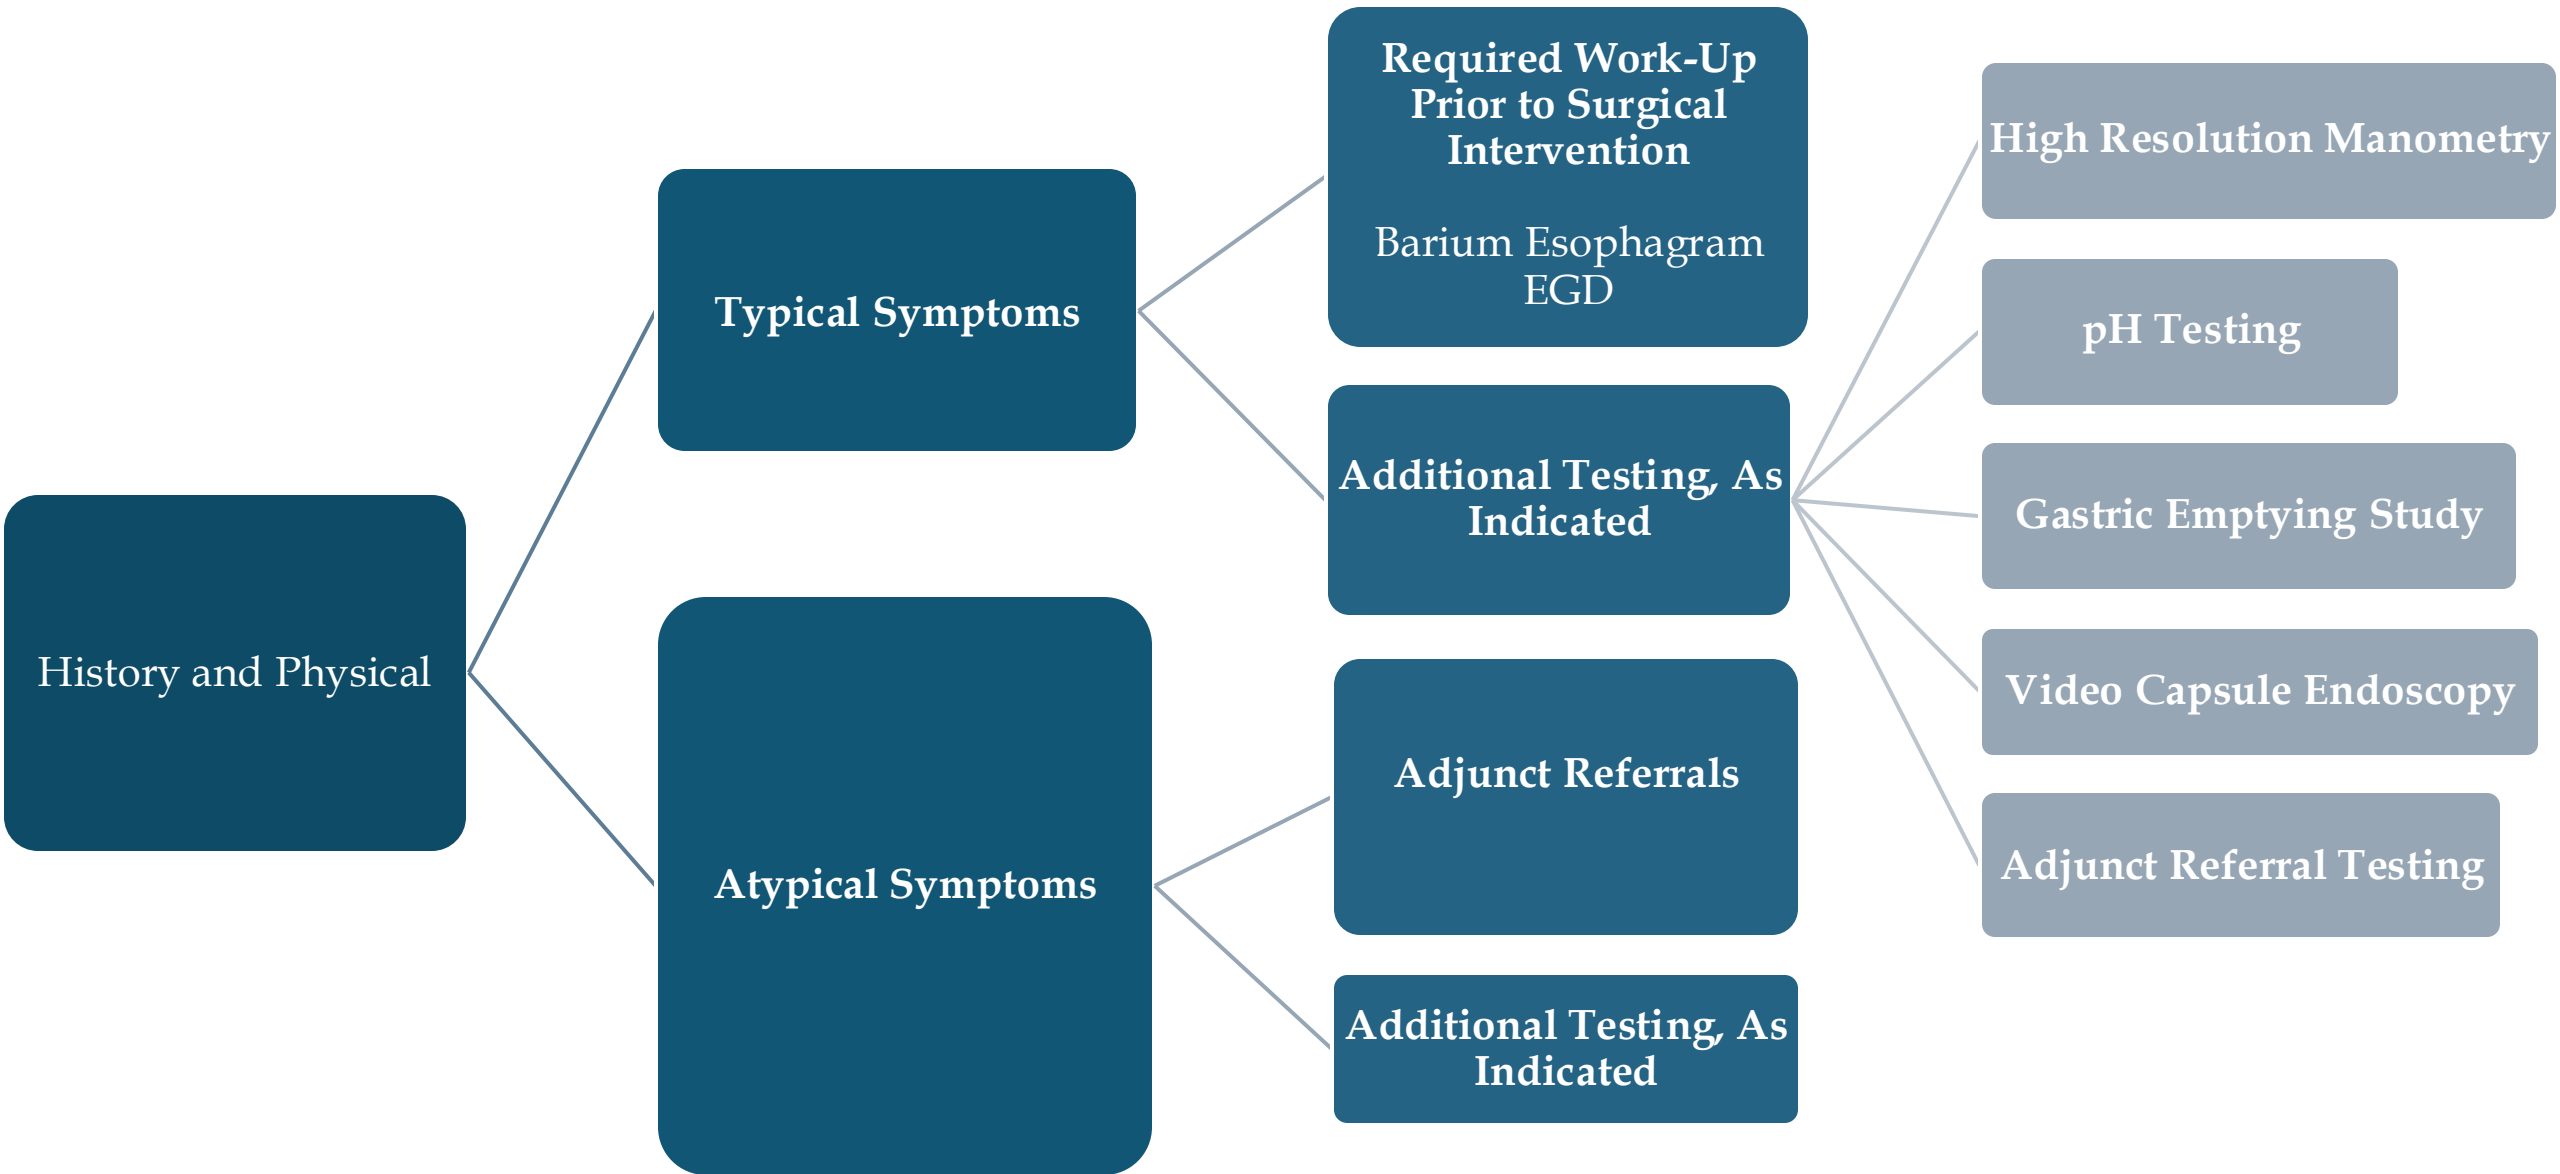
History and Physical

Typical Symptoms

Required Work-Up Prior to Surgical Intervention

Barium Esophagram
EGD

Additional Testing, As Indicated

High Resolution Manometry

pH Testing

Gastric Emptying Study

Video Capsule Endoscopy

Adjunct Referral Testing

Atypical Symptoms

Adjunct Referrals

Additional Testing, As Indicated